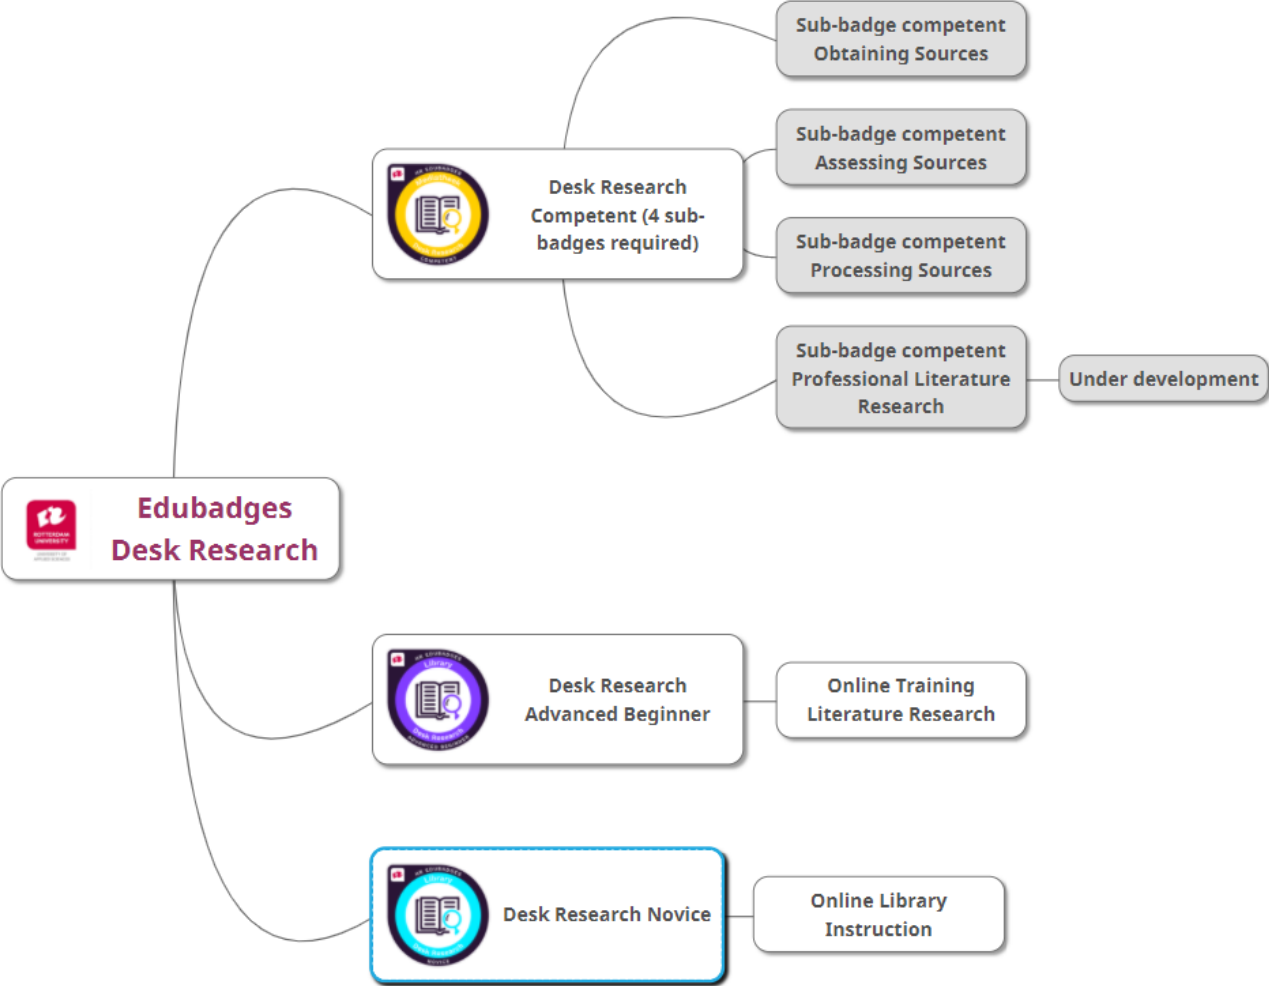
Edubadges Desk Research

Desk Research Competent (4 sub-badges required)

Sub-badge competent Obtaining Sources

Sub-badge competent Assessing Sources

Sub-badge competent Processing Sources

Sub-badge competent Professional Literature Research

Under development

Desk Research Advanced Beginner

Online Training Literature Research

Desk Research Novice

Online Library Instruction